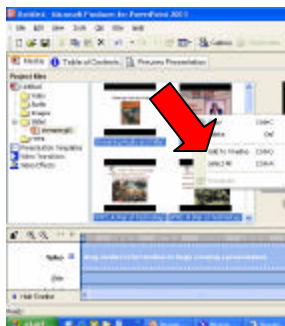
Untitled - Microsoft Producer for PowerPoint 2003
File Edit View Tools Clip Help
Media | Table of Contents | Preview Presentation
Project files
Untitled
Video
Audio
Images
Slides
Presentation Templates
Video Transitions
Video Effects
Ctrl+C
Del
Add to Timeline Ctrl+D
Select All Ctrl+A
Slide
Drag media to the timeline to begin creating a presentation.
Start